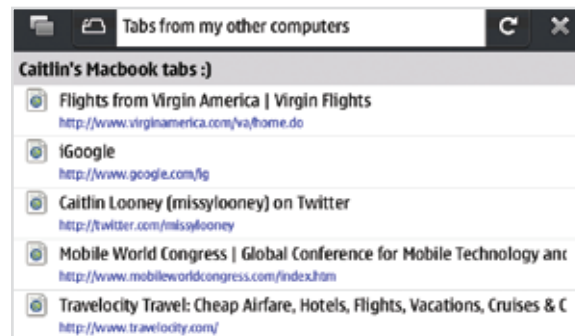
Tabs from my other computers

Caitlin's Macbook tabs :)

Flights from Virgin America | Virgin Flights
http://www.virginamerica.com/va/home.do

iGoogle
http://www.google.com/ig

Caitlin Looney (missylooney) on Twitter
http://twitter.com/missylooney

Mobile World Congress | Global Conference for Mobile Technology anc
http://www.mobileworldcongress.com/index.htm

Travelocity Travel: Cheap Airfare, Hotels, Flights, Vacations, Cruises & C
http://www.travelocity.com/